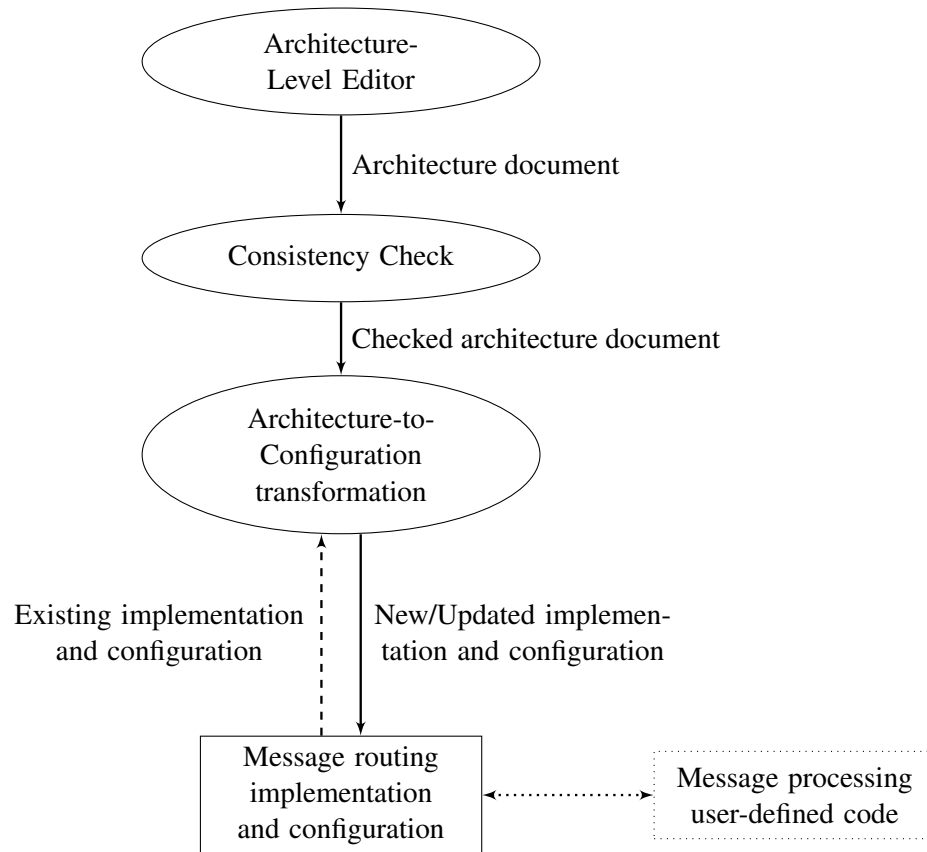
Architecture-Level Editor

Architecture document

Consistency Check

Checked architecture document

Architecture-to-Configuration transformation

Existing implementation and configuration

New/Updated implementation and configuration

Message routing implementation and configuration

Message processing user-defined code